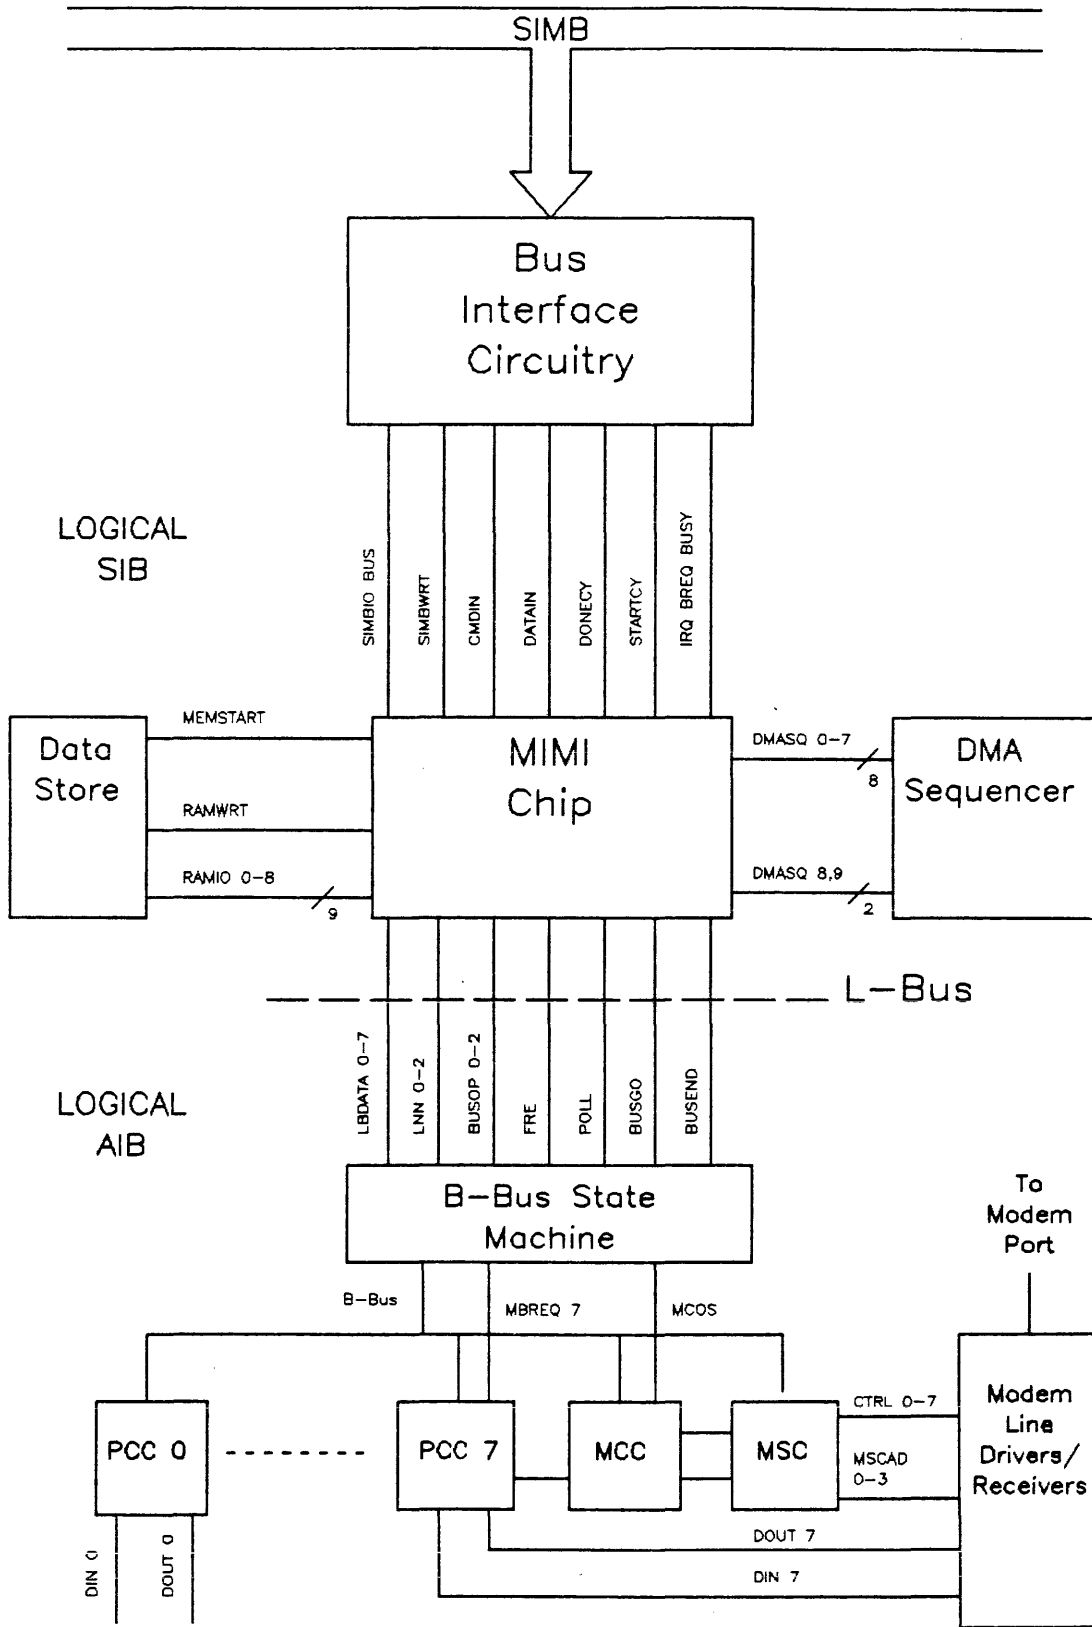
SIMB

Bus Interface Circuitry

LOGICAL SIB

SIMBIO BUS
SIMBWRT
CMDIN
DATAIN
DONECY
STARTCY
IRQ BREQ BUSY

Data Store

MEMSTART
RAMWRT
RAMIO 0–8
9

MIMI Chip

DMASQ 0–7
8
DMASQ 8,9
2

DMA Sequencer

L–Bus

LOGICAL AIB

LBDATA 0–7
LNN 0–2
BUSOP 0–2
FRE
POLL
BUSGO
BUSEND

B–Bus State Machine

To Modem Port

B–Bus
MBREQ 7
MCOS

PCC 0
PCC 7
MCC
MSC

CTRL 0–7
MSCAD 0–3

Modem Line Drivers/ Receivers

DOUT 7
DIN 7

DIN 0
DOUT 0